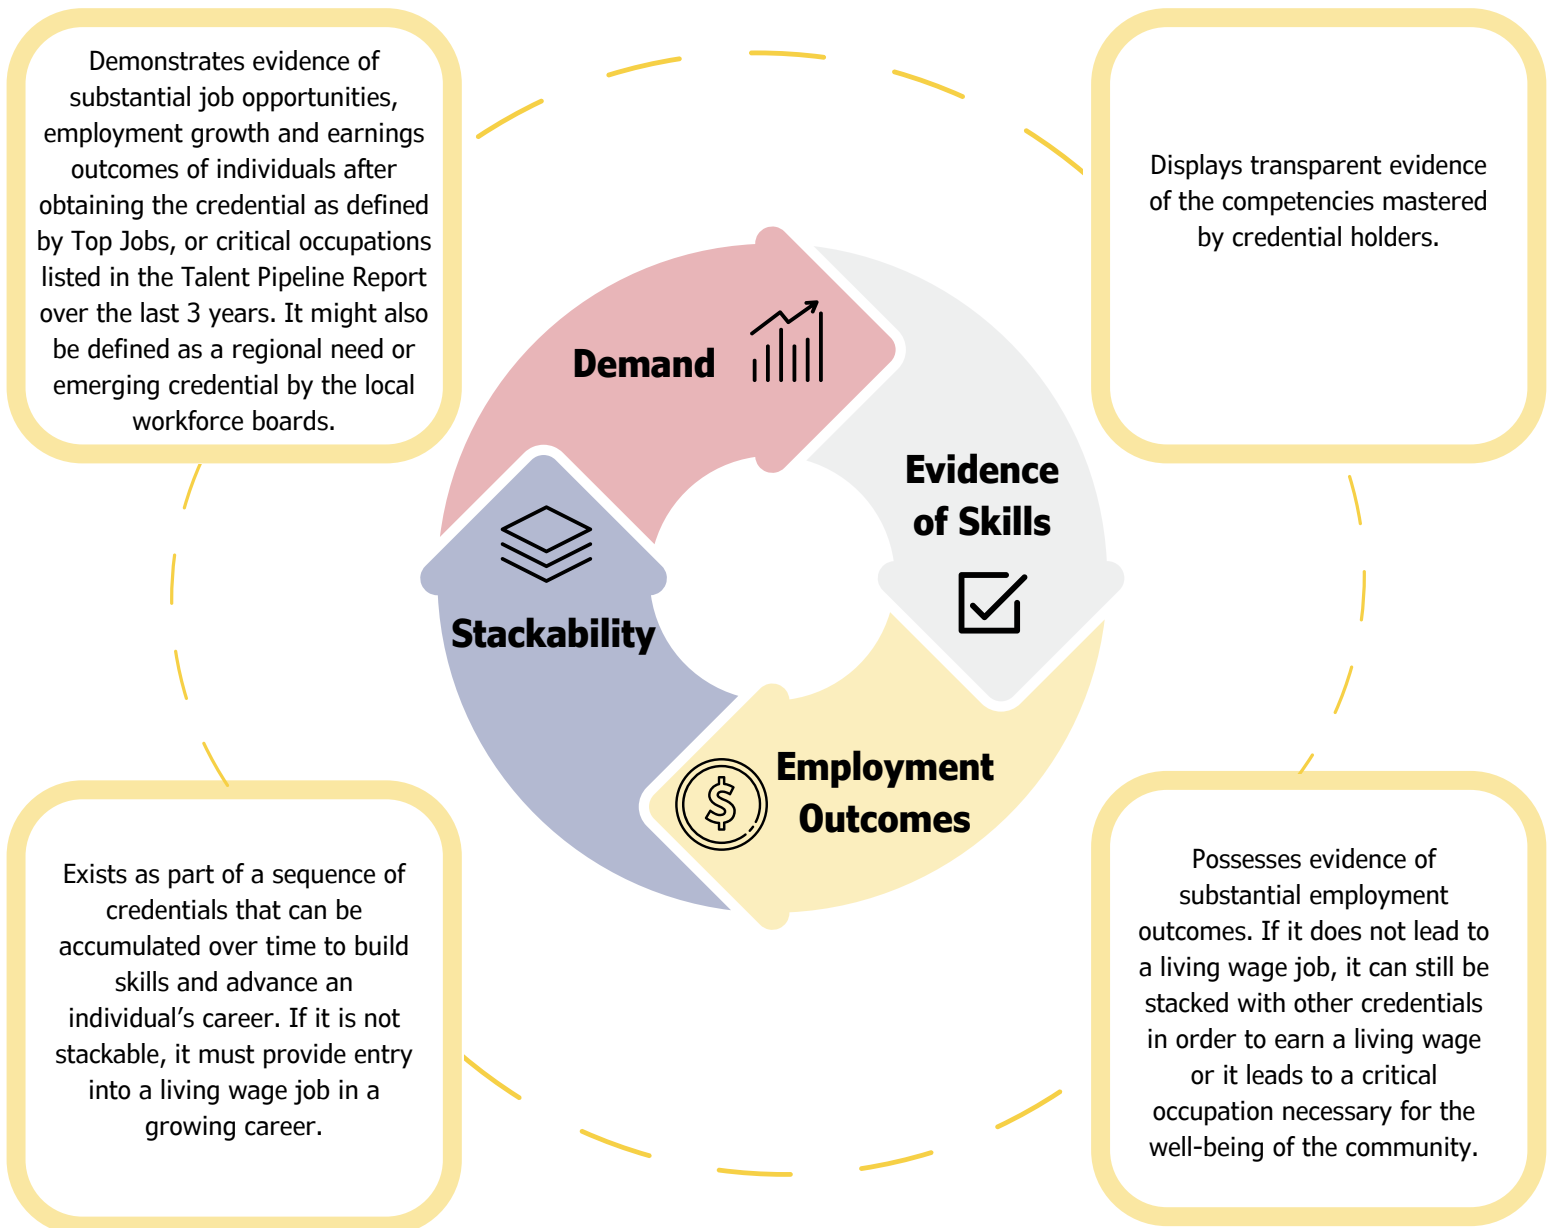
Demonstrates evidence of substantial job opportunities, employment growth and earnings outcomes of individuals after obtaining the credential as defined by Top Jobs, or critical occupations listed in the Talent Pipeline Report over the last 3 years. It might also be defined as a regional need or emerging credential by the local workforce boards.

Displays transparent evidence of the competencies mastered by credential holders.

Demand

Evidence of Skills

Stackability

Employment Outcomes

Exists as part of a sequence of credentials that can be accumulated over time to build skills and advance an individual's career. If it is not stackable, it must provide entry into a living wage job in a growing career.

Possesses evidence of substantial employment outcomes. If it does not lead to a living wage job, it can still be stacked with other credentials in order to earn a living wage or it leads to a critical occupation necessary for the well-being of the community.